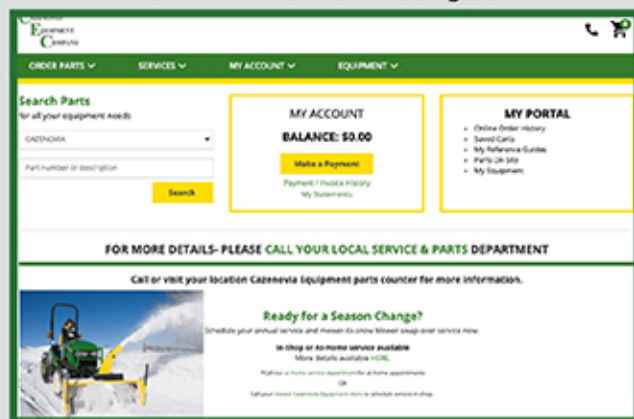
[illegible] Equipment Company

ORDER PARTS ⌄ SERVICES ⌄ MY ACCOUNT ⌄ EQUIPMENT ⌄

Search Parts
for all your equipment needs

CAZENOVIA

Part number or description

Search

MY ACCOUNT

BALANCE: $0.00

Make a Payment

Payment / Invoice History
My Statements

MY PORTAL

- Online Order History
- Saved Carts
- My Reference Guides
- Parts On Site
- My Equipment

FOR MORE DETAILS- PLEASE CALL YOUR LOCAL SERVICE & PARTS DEPARTMENT

Call or visit your location Cazenovia Equipment parts counter for more information.

Ready for a Season Change?

Schedule your annual service and mower-to-snow blower swap over service now.

In-Shop or At-Home service available
More details available HERE.

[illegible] home service department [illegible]

OR

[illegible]